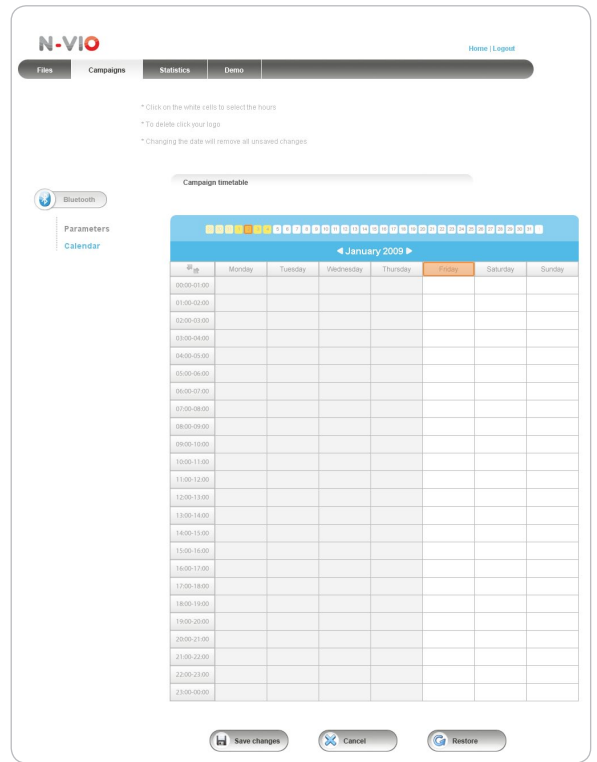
N-VIO

Home | Logout

Files Campaigns Statistics Demo

* Click on the white cells to select the hours
* To delete click your logo
* Changing the date will remove all unsaved changes

Bluetooth

Parameters
Calendar

Campaign timetable

1 2 3 4 5 6 7 8 9 10 11 12 13 14 15 16 17 18 19 20 21 22 23 24 25 26 27 28 29 30 31

◀ January 2009 ▶

| | Monday | Tuesday | Wednesday | Thursday | Friday | Saturday | Sunday |
|---|---|---|---|---|---|---|---|
| 00:00-01:00 | | | | | | | |
| 01:00-02:00 | | | | | | | |
| 02:00-03:00 | | | | | | | |
| 03:00-04:00 | | | | | | | |
| 04:00-05:00 | | | | | | | |
| 05:00-06:00 | | | | | | | |
| 06:00-07:00 | | | | | | | |
| 07:00-08:00 | | | | | | | |
| 08:00-09:00 | | | | | | | |
| 09:00-10:00 | | | | | | | |
| 10:00-11:00 | | | | | | | |
| 11:00-12:00 | | | | | | | |
| 12:00-13:00 | | | | | | | |
| 13:00-14:00 | | | | | | | |
| 14:00-15:00 | | | | | | | |
| 15:00-16:00 | | | | | | | |
| 16:00-17:00 | | | | | | | |
| 17:00-18:00 | | | | | | | |
| 18:00-19:00 | | | | | | | |
| 19:00-20:00 | | | | | | | |
| 20:00-21:00 | | | | | | | |
| 21:00-22:00 | | | | | | | |
| 22:00-23:00 | | | | | | | |
| 23:00-00:00 | | | | | | | |

Save changes Cancel Restore